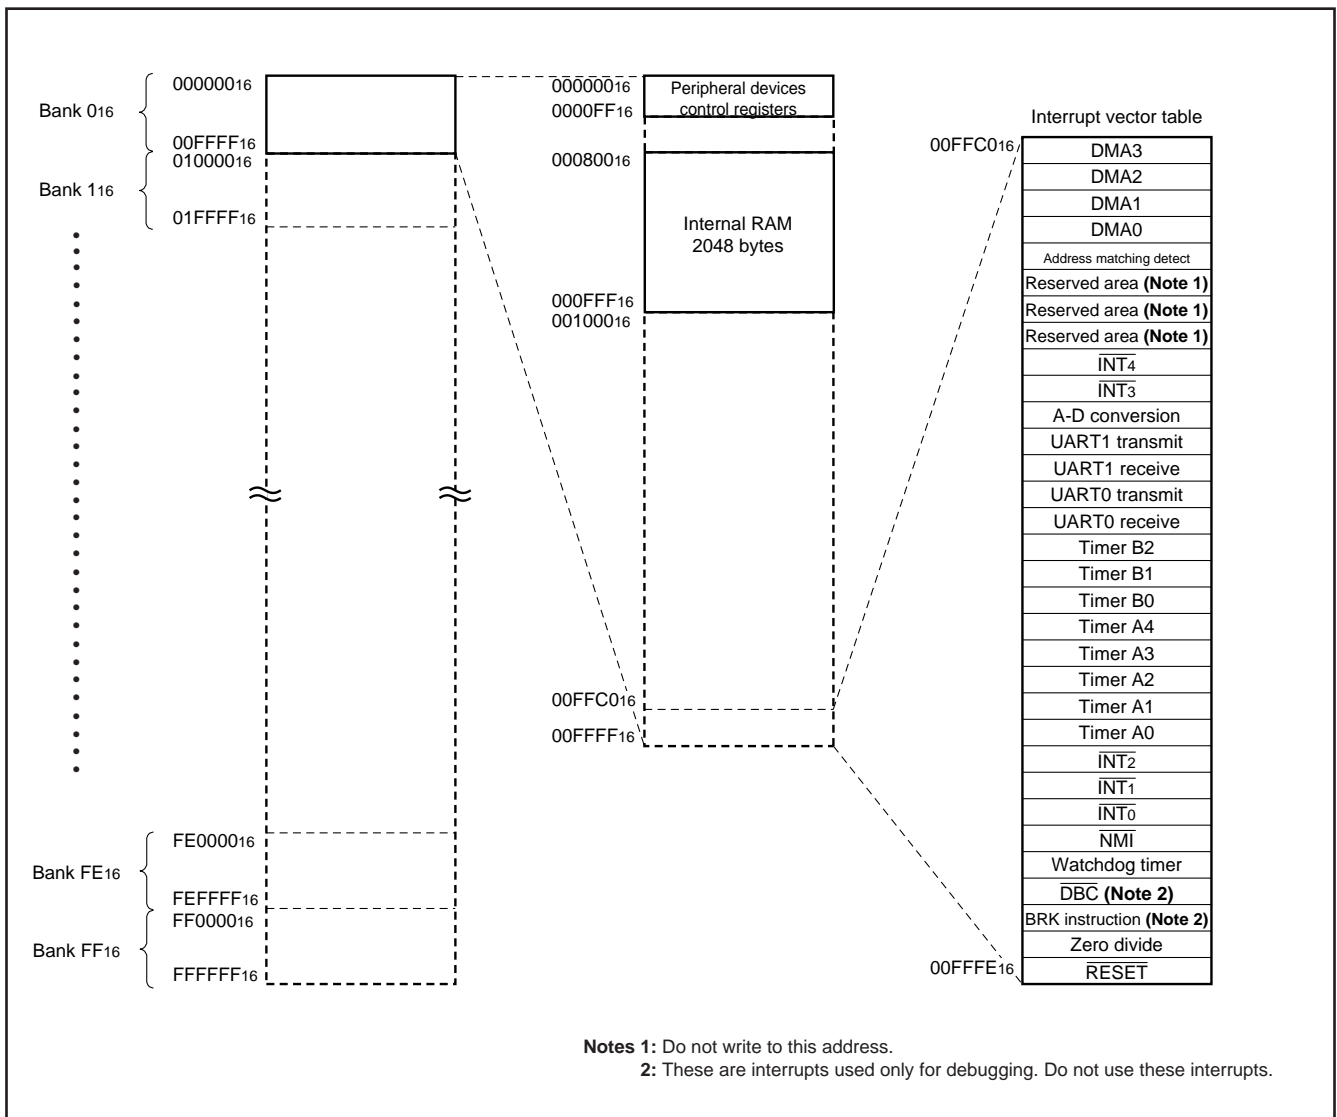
Bank $0_{16}$

$000000_{16}$

$00FFFF_{16}$

$010000_{16}$

Bank $1_{16}$

$01FFFF_{16}$

$FE0000_{16}$

Bank $FE_{16}$

$FEFFFF_{16}$

$FF0000_{16}$

Bank $FF_{16}$

$FFFFFF_{16}$

$000000_{16}$ Peripheral devices control registers

$0000FF_{16}$

$000800_{16}$

Internal RAM 2048 bytes

$000FFF_{16}$

$001000_{16}$

$00FFC0_{16}$

$00FFFF_{16}$

Interrupt vector table

$00FFC0_{16}$

DMA3
DMA2
DMA1
DMA0
Address matching detect
Reserved area **(Note 1)**
Reserved area **(Note 1)**
Reserved area **(Note 1)**
$\overline{INT_4}$
$\overline{INT_3}$
A-D conversion
UART1 transmit
UART1 receive
UART0 transmit
UART0 receive
Timer B2
Timer B1
Timer B0
Timer A4
Timer A3
Timer A2
Timer A1
Timer A0
$\overline{INT_2}$
$\overline{INT_1}$
$\overline{INT_0}$
$\overline{NMI}$
Watchdog timer
$\overline{DBC}$ **(Note 2)**
BRK instruction **(Note 2)**
Zero divide
$\overline{RESET}$

$00FFFE_{16}$

**Notes 1:** Do not write to this address.
**2:** These are interrupts used only for debugging. Do not use these interrupts.